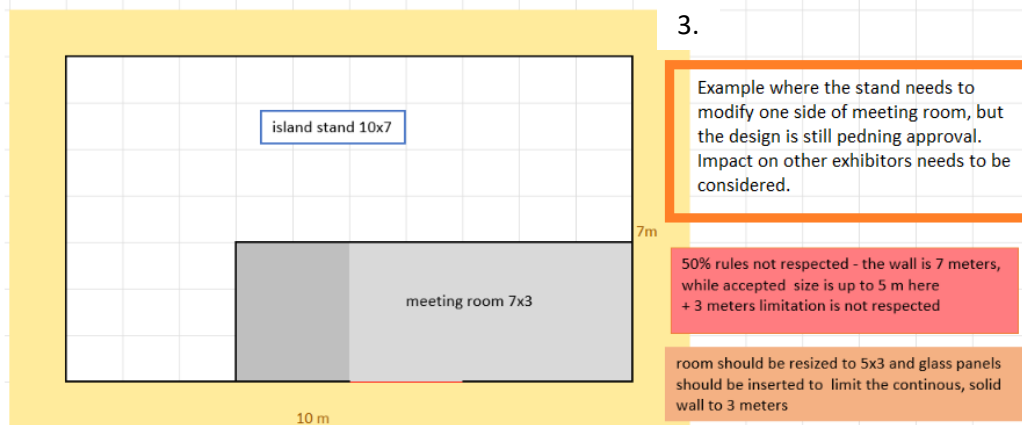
3.

island stand 10x7

meeting room 7x3

7m

10 m

Example where the stand needs to modify one side of meeting room, but the design is still pedning approval. Impact on other exhibitors needs to be considered.

50% rules not respected - the wall is 7 meters, while accepted size is up to 5 m here
+ 3 meters limitation is not respected

room should be resized to 5x3 and glass panels should be inserted to limit the continous, solid wall to 3 meters